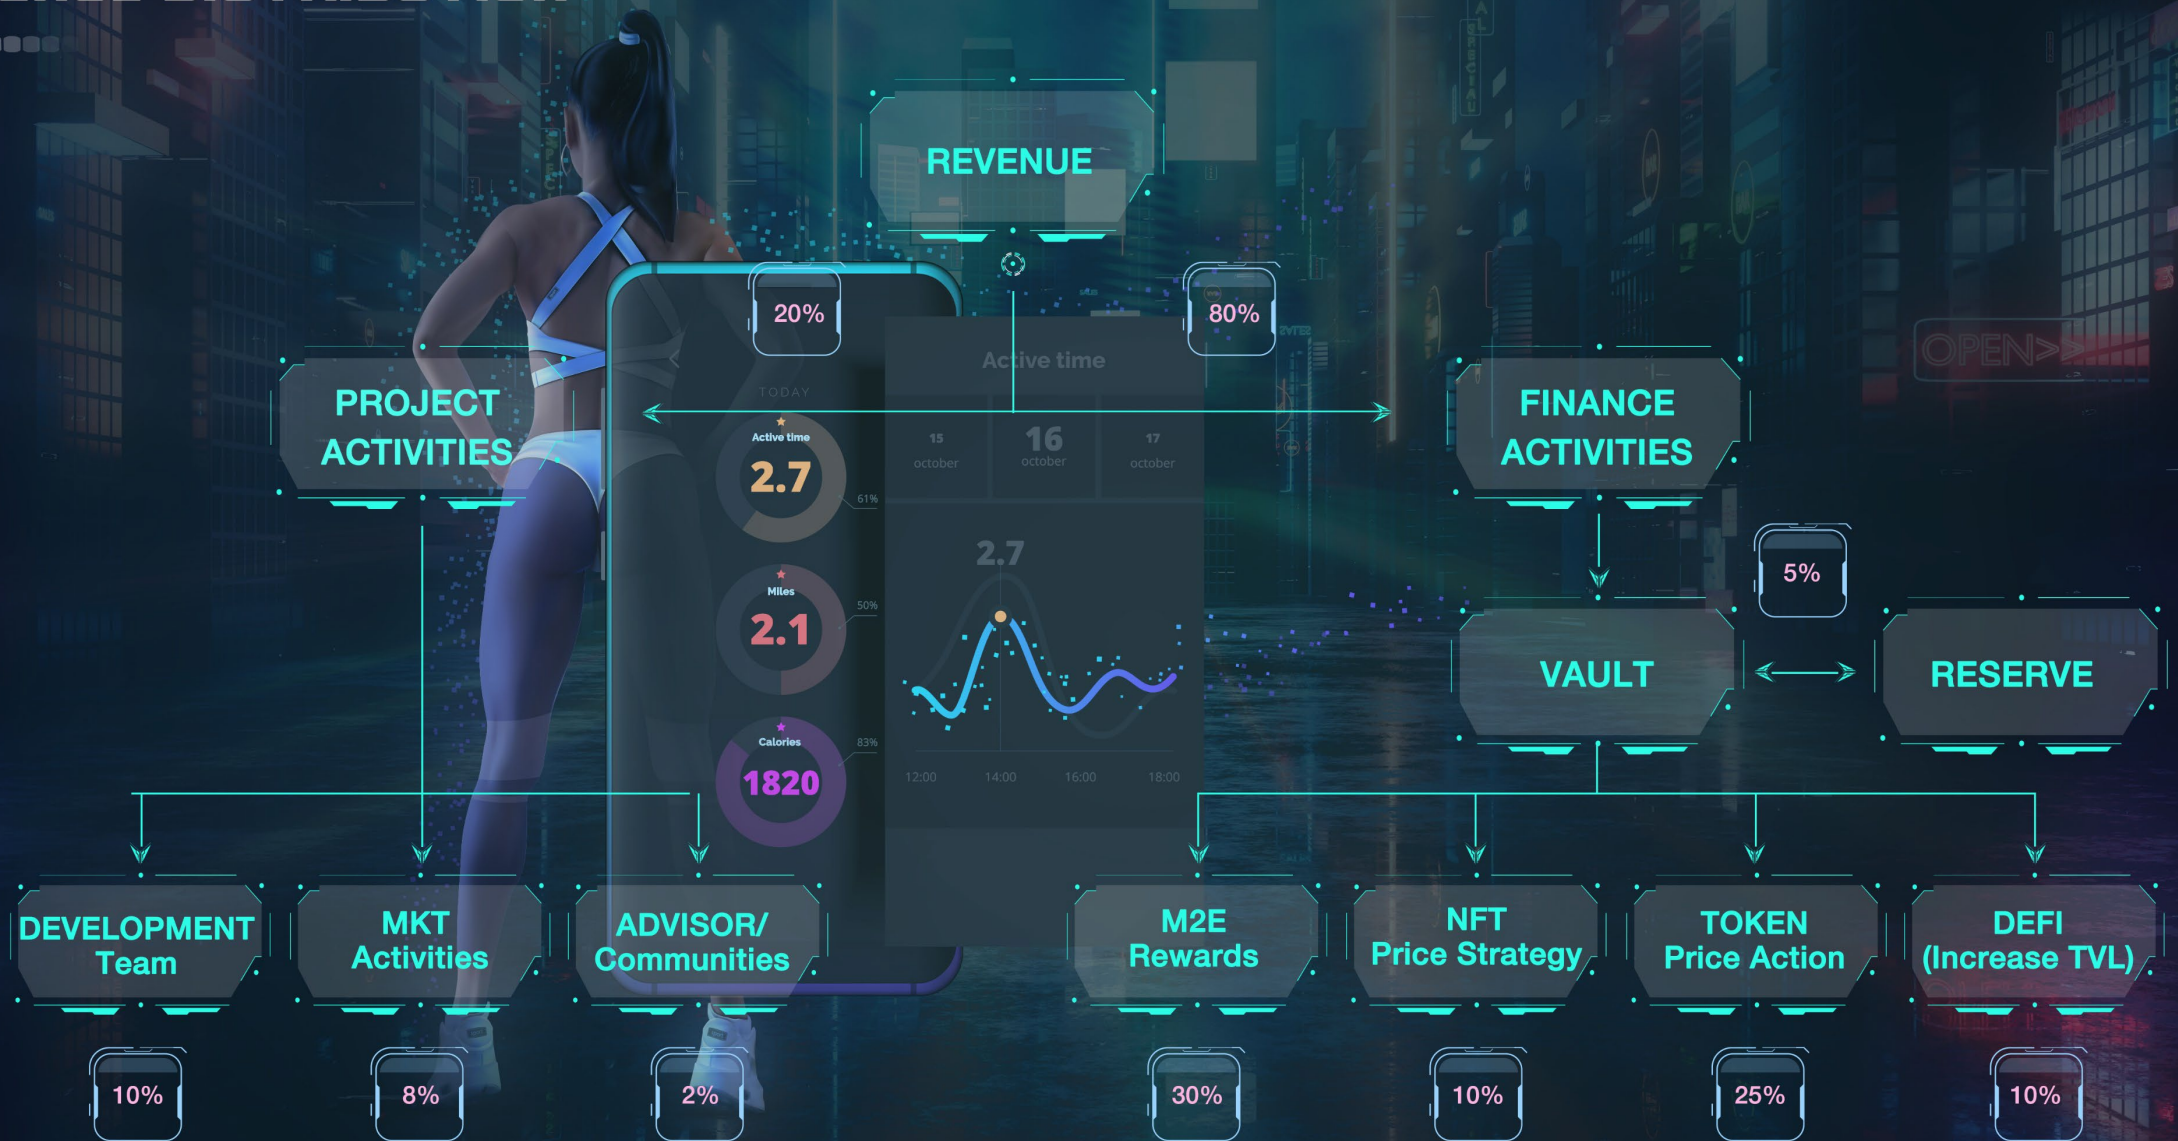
REVENUE

20%

80%

Active time

TODAY

Active time
2.7

61%

15
october

16
october

17
october

2.7

Miles
2.1

50%

Calories
1820

83%

12:00 14:00 16:00 18:00

PROJECT ACTIVITIES

FINANCE ACTIVITIES

5%

VAULT

RESERVE

OPEN>

DEVELOPMENT Team

MKT Activities

ADVISOR/ Communities

M2E Rewards

NFT Price Strategy

TOKEN Price Action

DEFI (Increase TVL)

10%

8%

2%

30%

10%

25%

10%